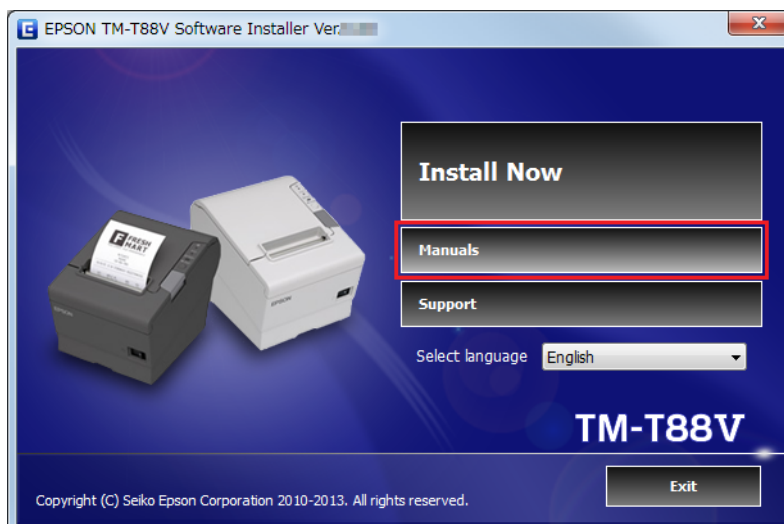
EPSON TM-T88V Software Installer Ver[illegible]

Install Now

Manuals

Support

Select language English

TM-T88V

FRESH MART

EPSON

EPSON

Exit

Copyright (C) Seiko Epson Corporation 2010-2013. All rights reserved.